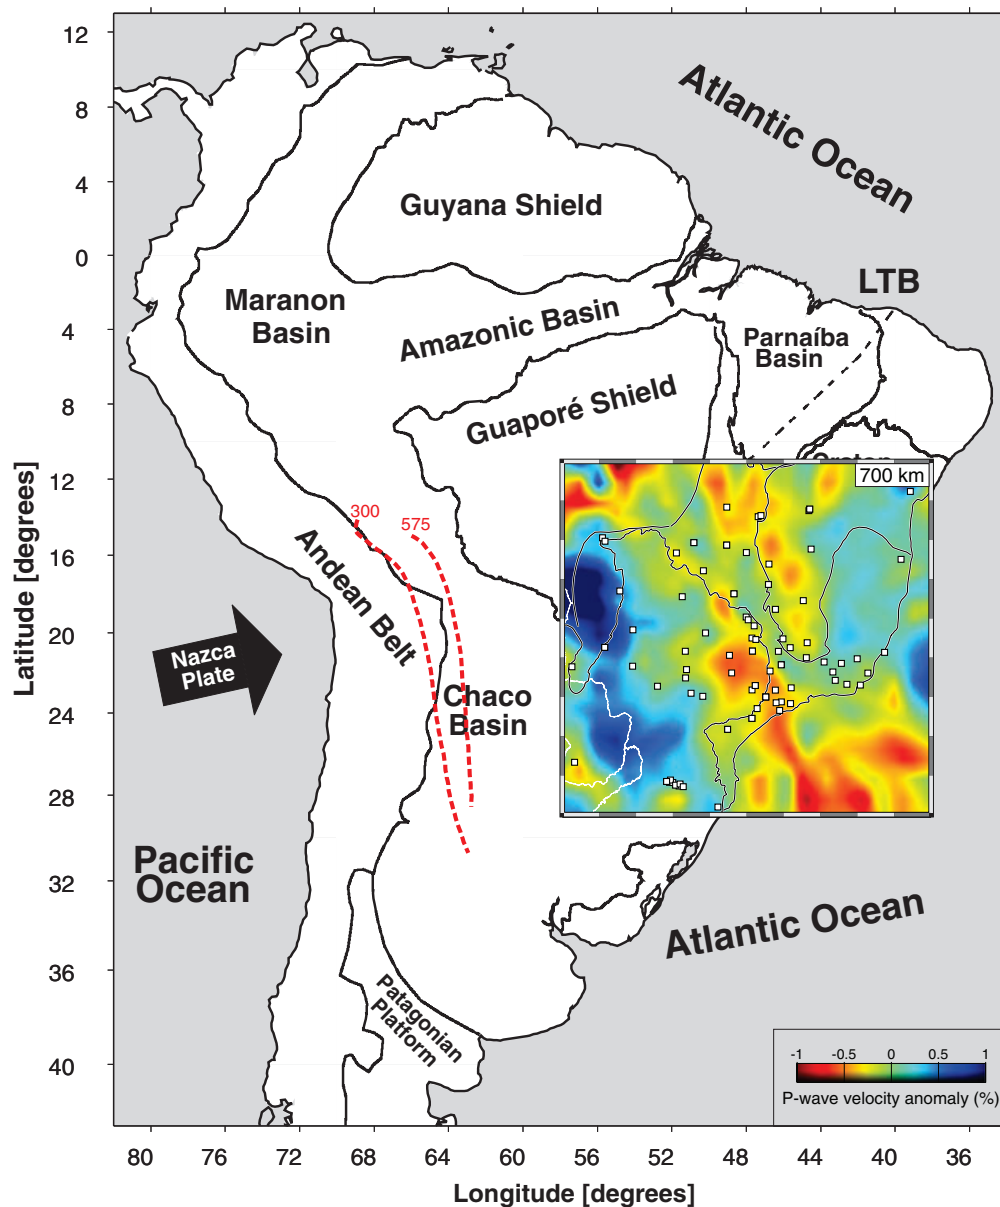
12
8
4
0
4
8
12
16
20
24
28
32
36
40

Latitude [degrees]

Atlantic Ocean

Guyana Shield

LTB

Maranon Basin

Amazonic Basin

Parnaíba Basin

Guaporé Shield

Craton

700 km

300

575

Andean Belt

Nazca Plate

Chaco Basin

Pacific Ocean

Atlantic Ocean

Patagonian Platform

-1 -0.5 0 0.5 1

P-wave velocity anomaly (%)

80 76 72 68 64 60 56 52 48 44 40 36

Longitude [degrees]